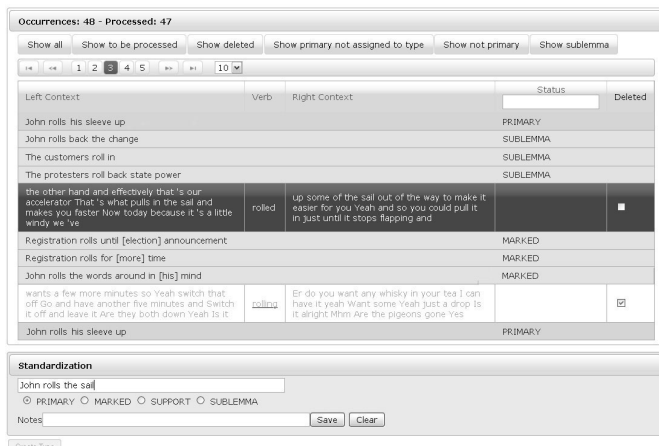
Occurrences: 48 - Processed: 47

Show all | Show to be processed | Show deleted | Show primary not assigned to type | Show not primary | Show sublemma

1 2 3 4 5 10

| Left Context | Verb | Right Context | Status | Deleted |
|---|---|---|---|---|
| John rolls his sleeve up | | | PRIMARY | |
| John rolls back the change | | | SUBLEMMA | |
| The customers roll in | | | SUBLEMMA | |
| The protesters roll back state power | | | SUBLEMMA | |
| the other hand and effectively that 's our accelerator That 's what pulls in the sail and makes you faster Now today because it 's a little windy we 've | rolled | up some of the sail out of the way to make it easier for you Yeah and so you could pull it in just until it stops flapping and | | |
| Registration rolls until [election] announcement | | | MARKED | |
| Registration rolls for [more] time | | | MARKED | |
| John rolls the words around in [his] mind | | | MARKED | |
| wants a few more minutes so Yeah switch that off Go and have another five minutes and Switch it off and leave it Are they both down Yeah Is it | rolling | Er do you want any whisky in your tea I can have it yeah Want some Yeah just a drop Is it alright Mhm Are the pigeons gone Yes | | ☑ |
| John rolls his sleeve up | | | PRIMARY | |

Standardization

John rolls the sail

PRIMARY MARKED SUPPORT SUBLEMMA

Notes

Save Clear

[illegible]